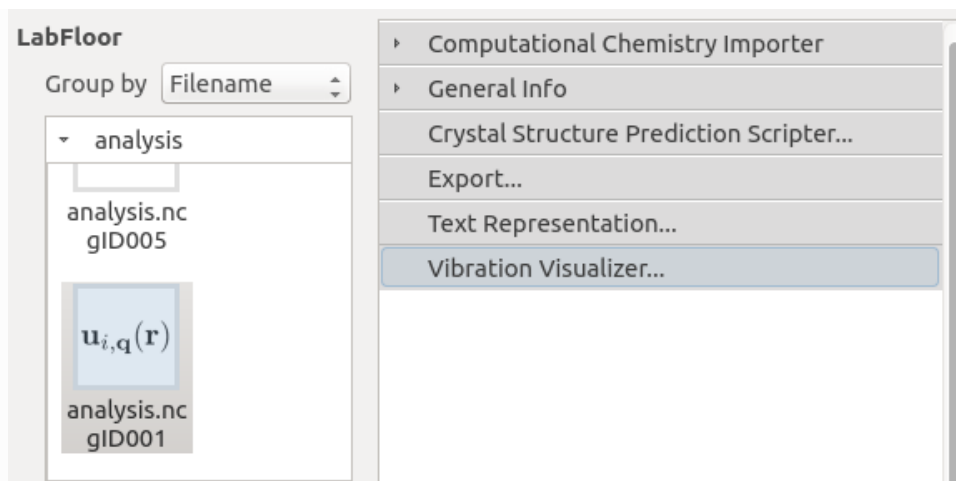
LabFloor

Group by Filename

analysis

analysis.nc
gID005

$\mathbf{u}_{i,\mathbf{q}}(\mathbf{r})$

analysis.nc
gID001

Computational Chemistry Importer

General Info

Crystal Structure Prediction Scripter...

Export...

Text Representation...

Vibration Visualizer...